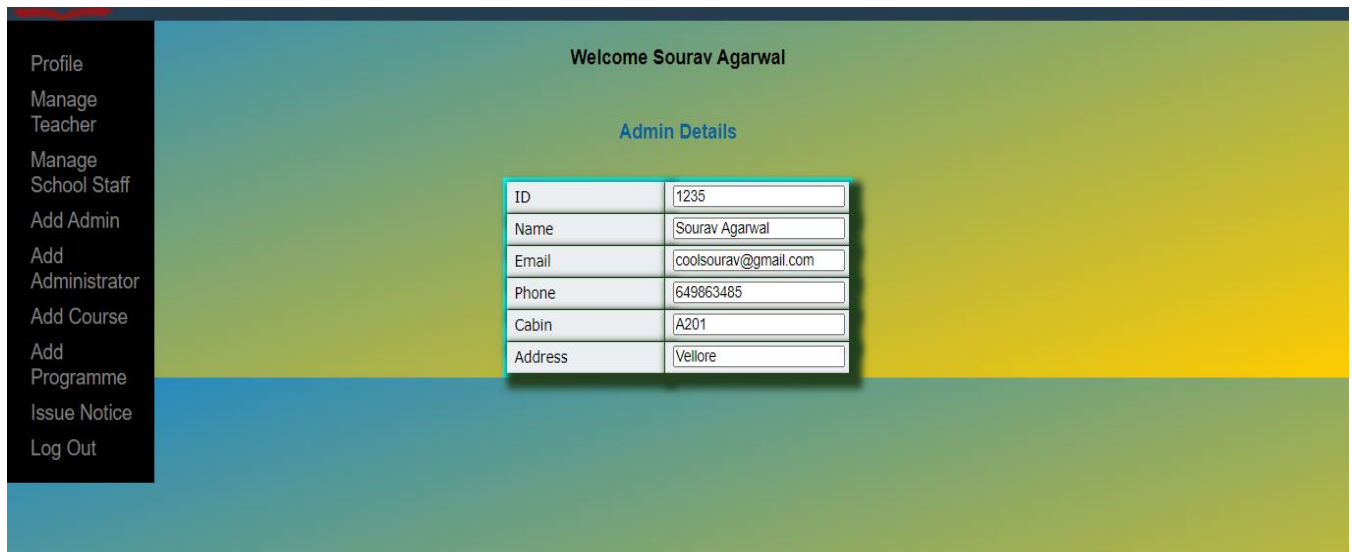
Profile
Manage Teacher
Manage School Staff
Add Admin
Add Administrator
Add Course
Add Programme
Issue Notice
Log Out

Welcome Sourav Agarwal

Admin Details

| ID | 1235 |
|---|---|
| Name | Sourav Agarwal |
| Email | coolsourav@gmail.com |
| Phone | 649863485 |
| Cabin | A201 |
| Address | Vellore |